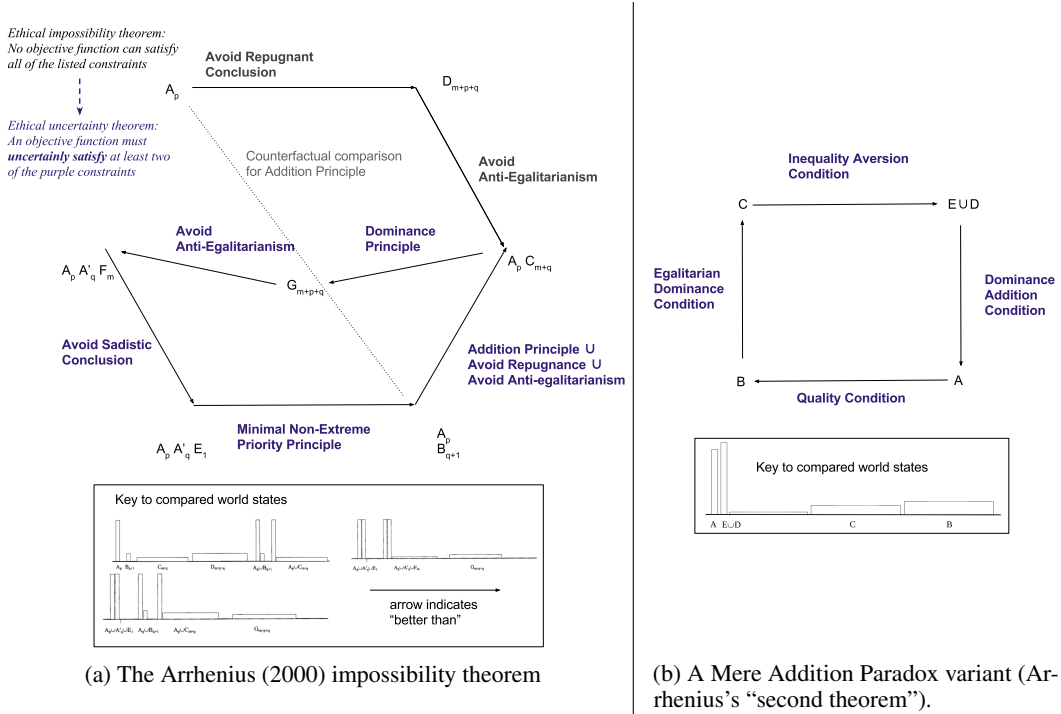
Ethical impossibility theorem: No objective function can satisfy all of the listed constraints

Ethical uncertainty theorem: An objective function must **uncertainly satisfy** at least two of the purple constraints

Avoid Repugnant Conclusion

$A_p$

$D_{m+p+q}$

Counterfactual comparison for Addition Principle

Avoid Anti-Egalitarianism

Avoid Anti-Egalitarianism

Dominance Principle

$A_p A'_q F_m$

$G_{m+p+q}$

$A_p C_{m+q}$

Avoid Sadistic Conclusion

Addition Principle ∪ Avoid Repugnance ∪ Avoid Anti-egalitarianism

Minimal Non-Extreme Priority Principle

$A_p A'_q E_1$

$A_p$ $B_{q+1}$

Key to compared world states

$A_p$ $B_{q+1}$ $C_{m+q}$ $D_{m+p+q}$ $A_p \cup B_{q+1}$ $A_p \cup C_{m+q}$ $A_p \cup A'_q \cup E_1$ $A_p \cup A'_q \cup F_m$ $G_{m+p+q}$

$A_p \cup A'_q \cup E_1$ $A_p \cup B_{q+1}$ $A_p \cup C_{m+q}$ $G_{m+p+q}$

arrow indicates "better than"

(a) The Arrhenius (2000) impossibility theorem

Inequality Aversion Condition

C

E∪D

Egalitarian Dominance Condition

Dominance Addition Condition

B

A

Quality Condition

Key to compared world states

A E∪D C B

(b) A Mere Addition Paradox variant (Arrhenius's "second theorem").